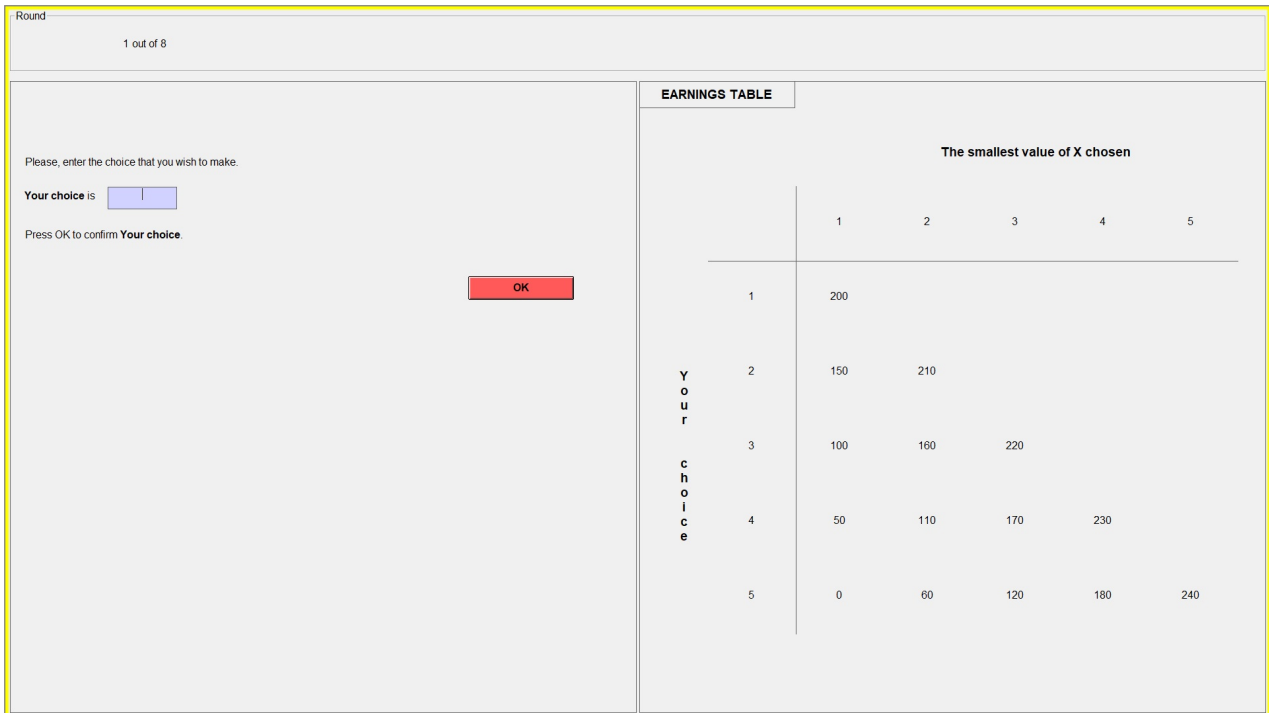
Round

1 out of 8

Please, enter the choice that you wish to make.

**Your choice** is

Press OK to confirm **Your choice**.

OK

EARNINGS TABLE

**The smallest value of X chosen**

Your choice

| | 1 | 2 | 3 | 4 | 5 |
|---|---|---|---|---|---|
| 1 | 200 | | | | |
| 2 | 150 | 210 | | | |
| 3 | 100 | 160 | 220 | | |
| 4 | 50 | 110 | 170 | 230 | |
| 5 | 0 | 60 | 120 | 180 | 240 |